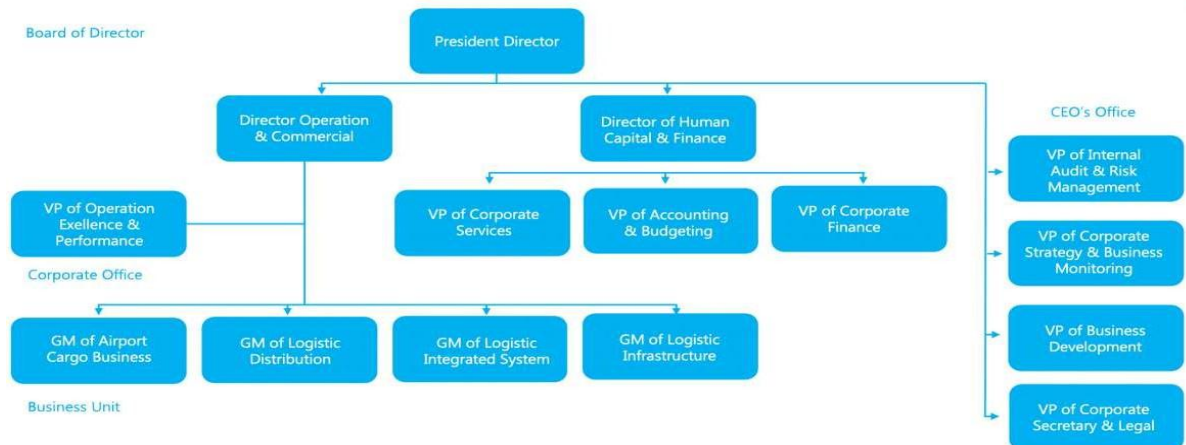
Board of Director

President Director

Director Operation & Commercial

Director of Human Capital & Finance

CEO's Office

VP of Internal Audit & Risk Management

VP of Operation Exellence & Performance

Corporate Office

VP of Corporate Services

VP of Accounting & Budgeting

VP of Corporate Finance

VP of Corporate Strategy & Business Monitoring

GM of Airport Cargo Business

GM of Logistic Distribution

GM of Logistic Integrated System

GM of Logistic Infrastructure

VP of Business Development

Business Unit

VP of Corporate Secretary & Legal